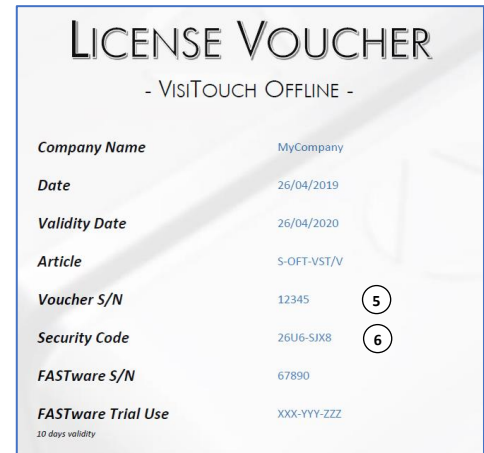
LICENSE VOUCHER

- VISITOUCH OFFLINE -

| | |
|---|---|
| Company Name | MyCompany |
| Date | 26/04/2019 |
| Validity Date | 26/04/2020 |
| Article | S-OFT-VST/V |
| Voucher S/N | 12345 (5) |
| Security Code | 26U6-SJX8 (6) |
| FASTware S/N | 67890 |
| FASTware Trial Use<br>10 days validity | XXX-YYY-ZZZ |